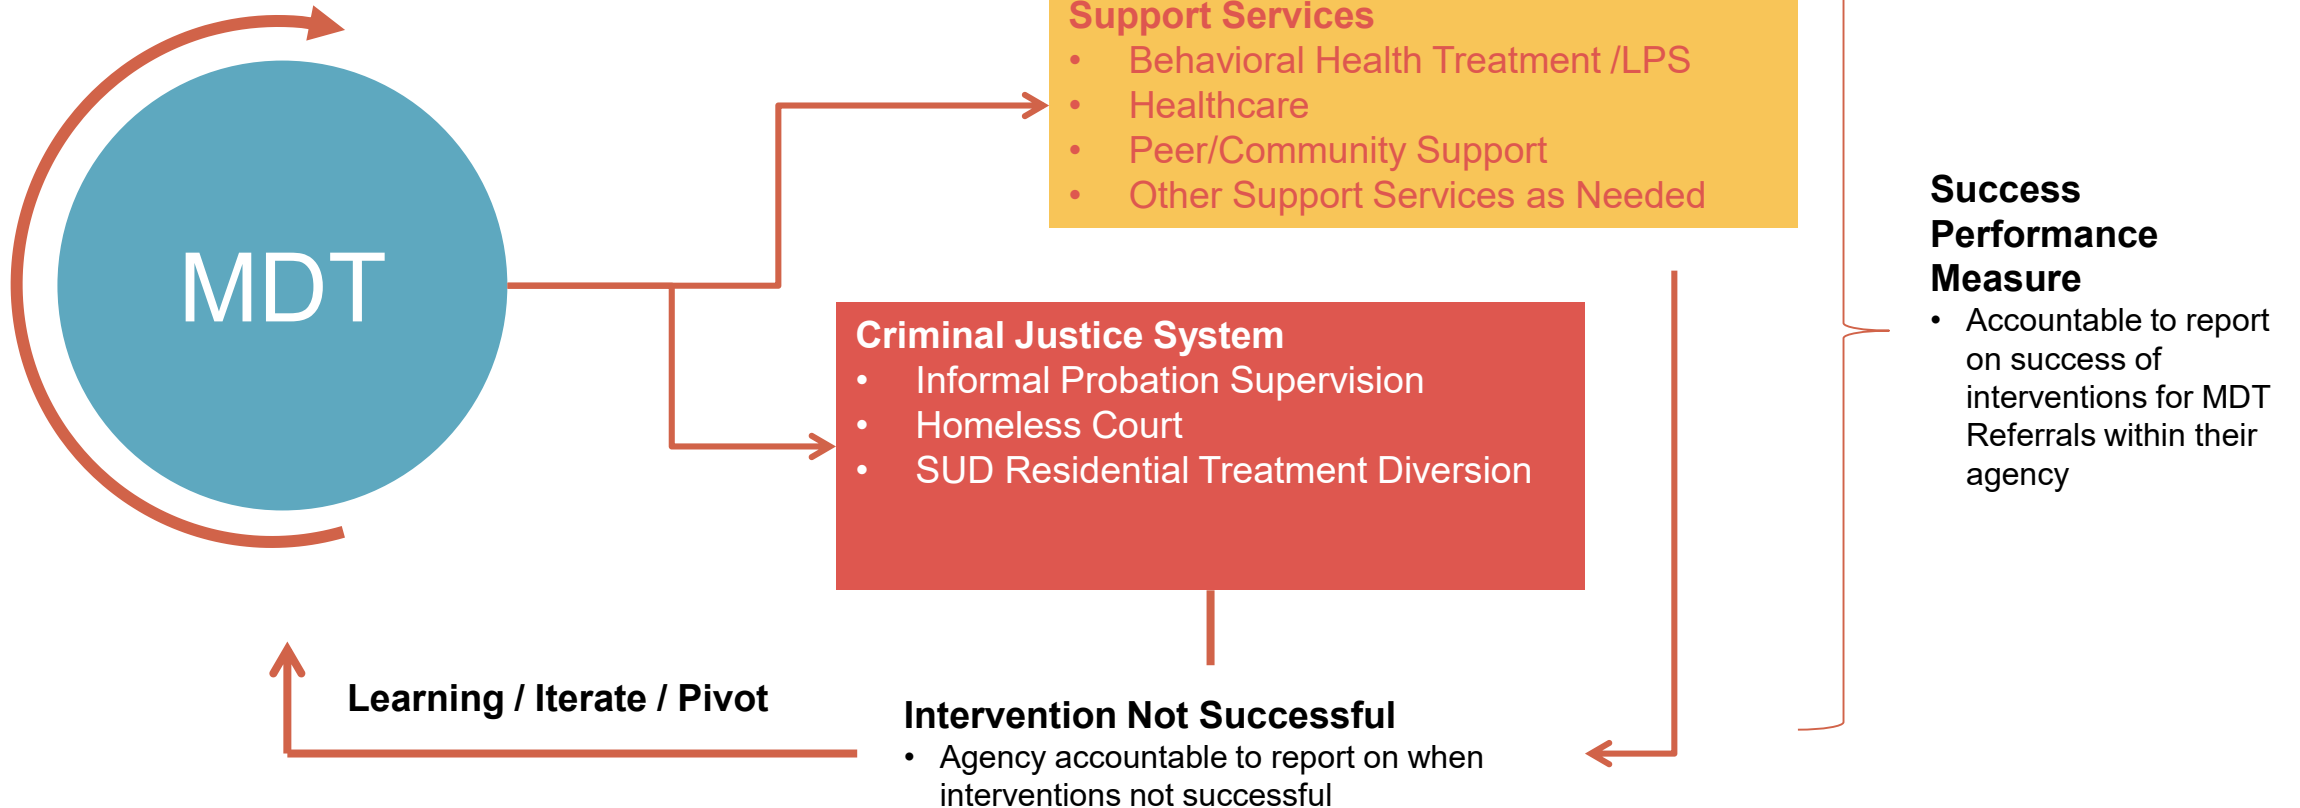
MDT

Support Services
• Behavioral Health Treatment /LPS
• Healthcare
• Peer/Community Support
• Other Support Services as Needed

Criminal Justice System
• Informal Probation Supervision
• Homeless Court
• SUD Residential Treatment Diversion

Success Performance Measure
• Accountable to report on success of interventions for MDT Referrals within their agency

Learning / Iterate / Pivot

Intervention Not Successful
• Agency accountable to report on when interventions not successful